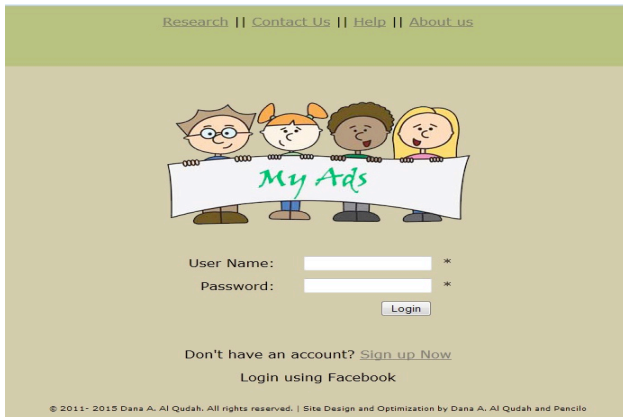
Research || Contact Us || Help || About us

My Ads

User Name: *
Password: *
Login

Don't have an account? Sign up Now
Login using Facebook

© 2011- 2015 Dana A. Al Qudah. All rights reserved. | Site Design and Optimization by Dana A. Al Qudah and Pencilo